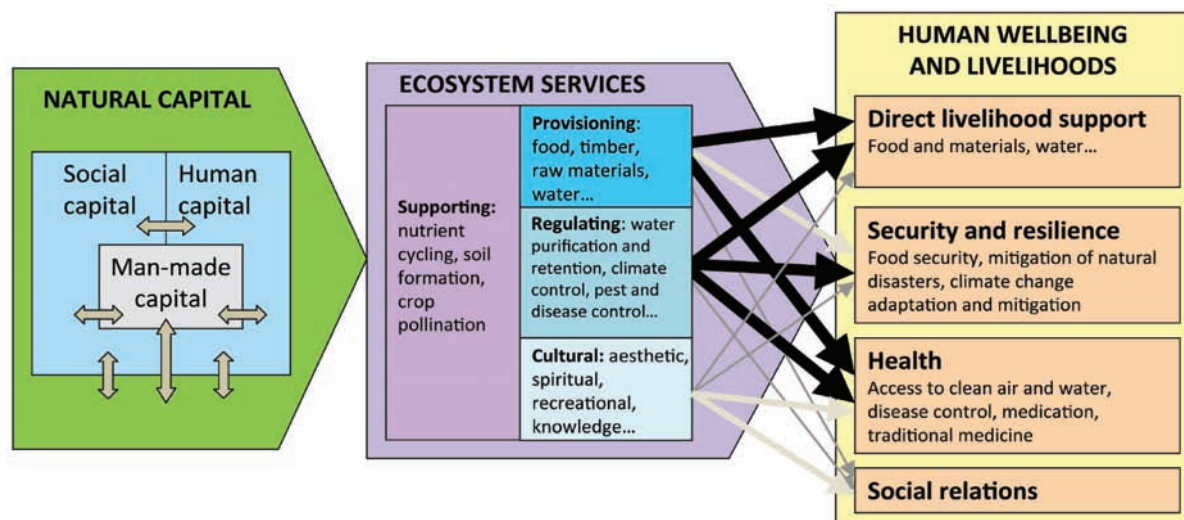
NATURAL CAPITAL

Social capital

Human capital

Man-made capital

ECOSYSTEM SERVICES

Supporting: nutrient cycling, soil formation, crop pollination

Provisioning: food, timber, raw materials, water…

Regulating: water purification and retention, climate control, pest and disease control…

Cultural: aesthetic, spiritual, recreational, knowledge…

HUMAN WELLBEING AND LIVELIHOODS

Direct livelihood support
Food and materials, water…

Security and resilience
Food security, mitigation of natural disasters, climate change adaptation and mitigation

Health
Access to clean air and water, disease control, medication, traditional medicine

Social relations